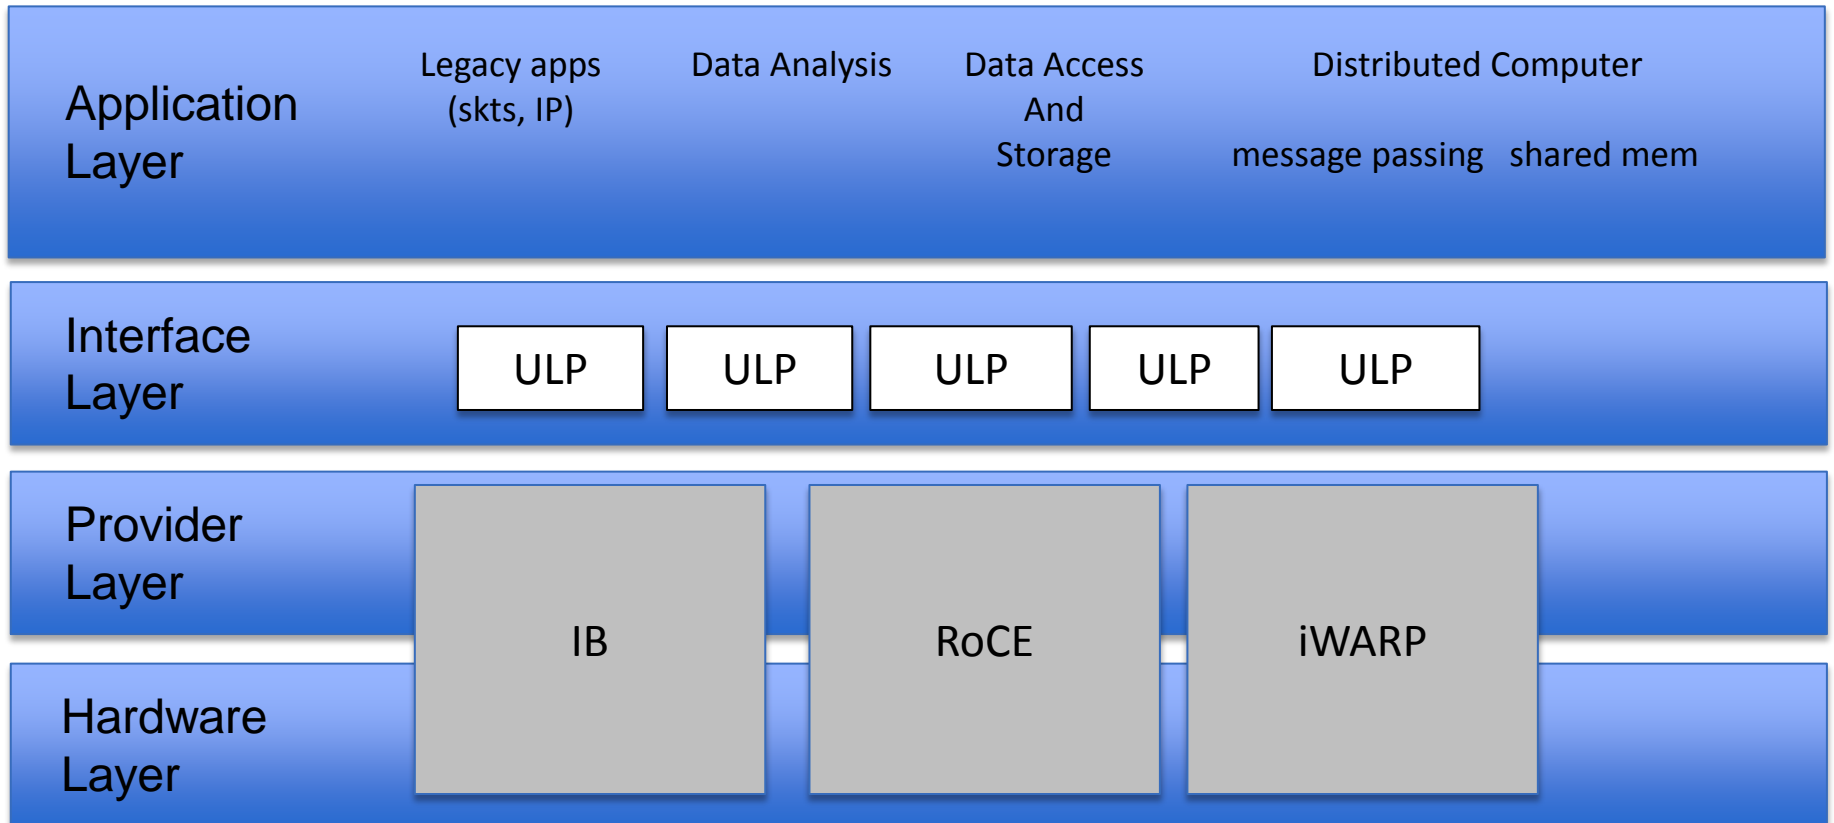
Application Layer

Legacy apps (skts, IP)

Data Analysis

Data Access And Storage

Distributed Computer

message passing shared mem

Interface Layer

ULP

ULP

ULP

ULP

ULP

Provider Layer

IB

RoCE

iWARP

Hardware Layer